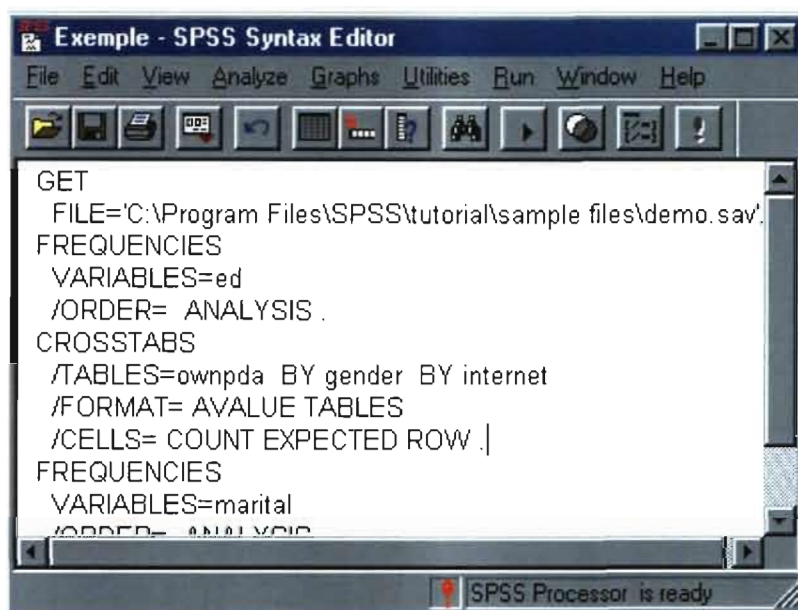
Exemple - SPSS Syntax Editor

File Edit View Analyze Graphs Utilities Run Window Help

GET
FILE='C:\Program Files\SPSS\tutorial\sample files\demo.sav'.
FREQUENCIES
VARIABLES=ed
/ORDER= ANALYSIS .
CROSSTABS
/TABLES=ownpda BY gender BY internet
/FORMAT= AVALUE TABLES
/CELLS= COUNT EXPECTED ROW .
FREQUENCIES
VARIABLES=marital
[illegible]

SPSS Processor is ready